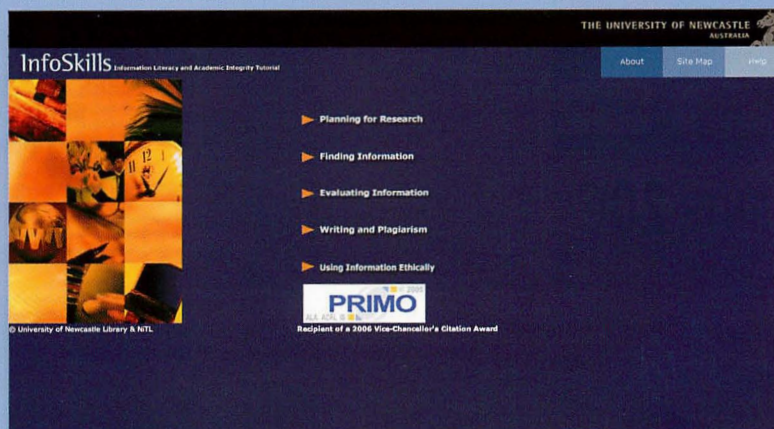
THE UNIVERSITY OF NEWCASTLE
AUSTRALIA

InfoSkills Information Literacy and Academic Integrity Tutorial

About Site Map Help

Planning for Research

Finding Information

Evaluating Information

Writing and Plagiarism

Using Information Ethically

PRIMO

© University of Newcastle Library & NiTL

Recipient of a 2006 Vice-Chancellor's Citation Award